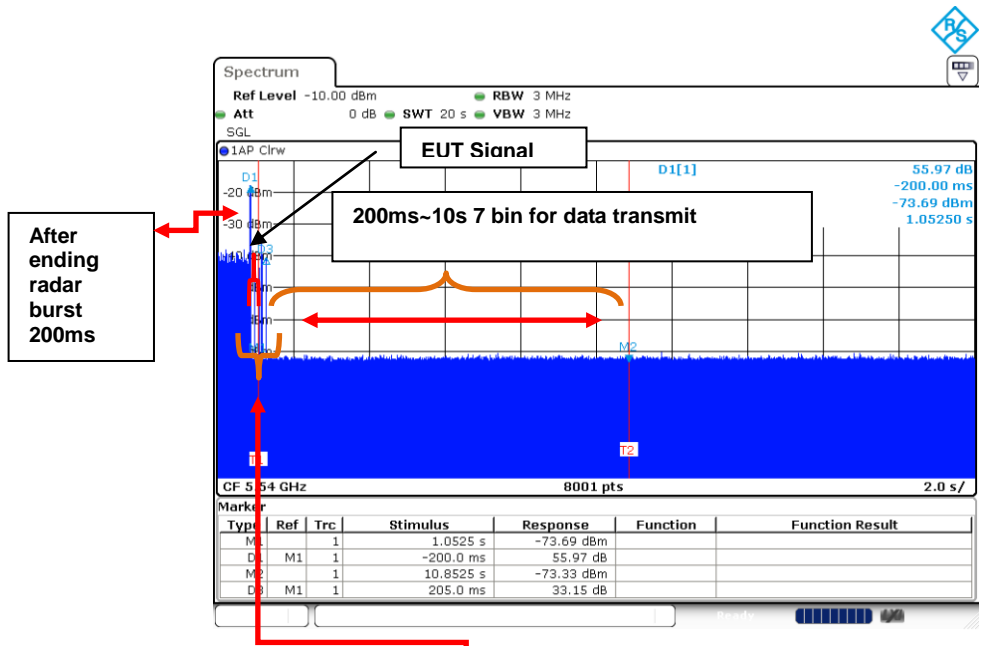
Spectrum

Ref Level -10.00 dBm RBW 3 MHz
Att 0 dB SWT 20 s VBW 3 MHz
SGL

1AP Clrw

EUT Signal

D1[1] 55.97 dB
-200.00 ms
-73.69 dBm
1.05250 s

200ms~10s 7 bin for data transmit

After ending radar burst 200ms

-20 dBm
-30 dBm

M2

T2

CF 5.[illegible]54 GHz 8001 pts 2.0 s/

Marker

| Type | Ref | Trc | Stimulus | Response | Function | Function Result |
|---|---|---|---|---|---|---|
| M1 | | 1 | 1.0525 s | -73.69 dBm | | |
| D1 | M1 | 1 | -200.0 ms | 55.97 dB | | |
| M2 | | 1 | 10.8525 s | -73.33 dBm | | |
| D3 | M1 | 1 | 205.0 ms | 33.15 dB | | |